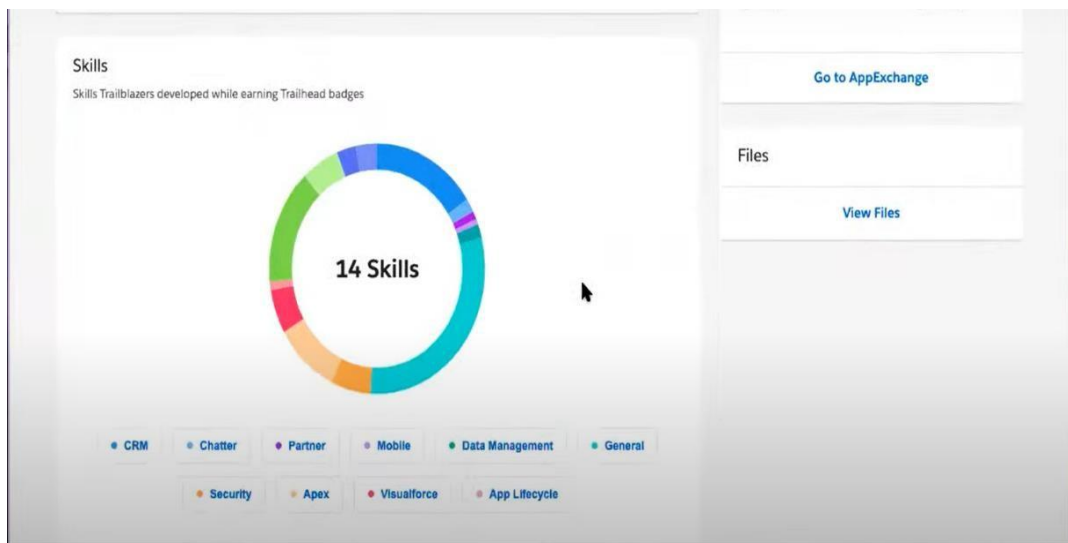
Skills
Skills Trailblazers developed while earning Trailhead badges

14 Skills

CRM
Chatter
Partner
Mobile
Data Management
General
Security
Apex
Visualforce
App Lifecycle

Go to AppExchange

Files

View Files